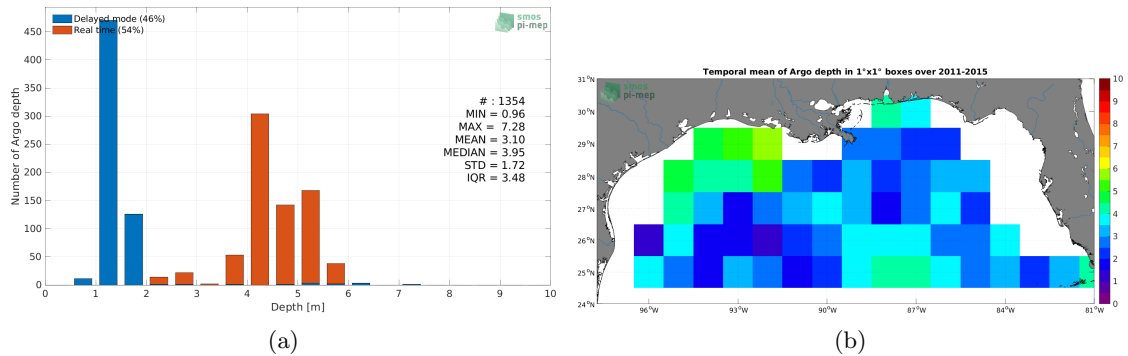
Delayed mode (46%)
Real time (54%)
smos pi-mep
450
400
350
300
250
200
150
100
50
0
Number of Argo depth
# : 1354
MIN = 0.96
MAX = 7.28
MEAN = 3.10
MEDIAN = 3.95
STD = 1.72
IQR = 3.48
0 1 2 3 4 5 6 7 8 9 10
Depth [m]

(a)

Temporal mean of Argo depth in 1°x1° boxes over 2011-2015
smos pi-mep
31°N
30°N
29°N
28°N
27°N
26°N
25°N
24°N
96°W 93°W 90°W 87°W 84°W 81°W
10
9
8
7
6
5
4
3
2
1
0

(b)